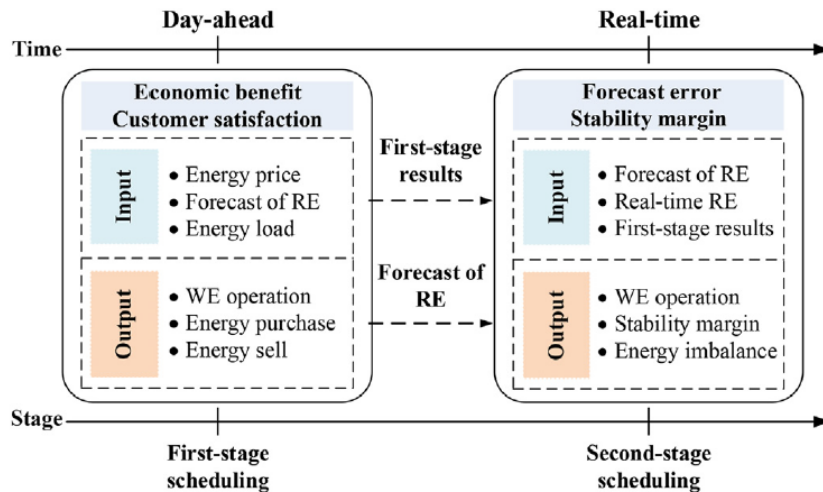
Day-ahead

Real-time

Time

Economic benefit
Customer satisfaction

Input

• Energy price
• Forecast of RE
• Energy load

Output

• WE operation
• Energy purchase
• Energy sell

First-stage results

Forecast of RE

Forecast error
Stability margin

Input

• Forecast of RE
• Real-time RE
• First-stage results

Output

• WE operation
• Stability margin
• Energy imbalance

Stage

First-stage scheduling

Second-stage scheduling